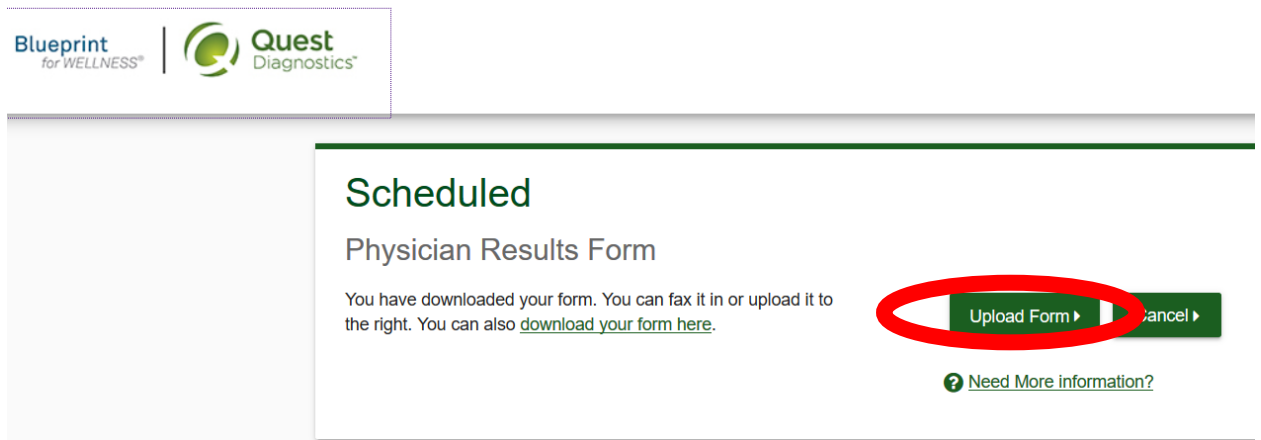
Blueprint for WELLNESS®

Quest Diagnostics™

Scheduled

Physician Results Form

You have downloaded your form. You can fax it in or upload it to the right. You can also download your form here.

Upload Form ▸

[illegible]ancel ▸

Need More information?